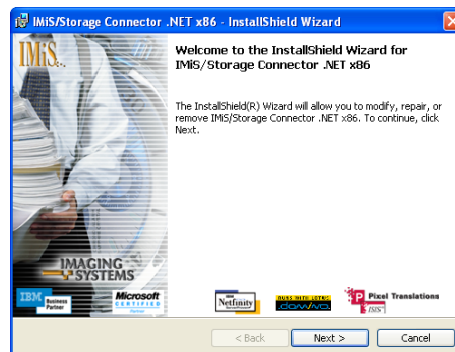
IMiS/Storage Connector .NET x86 - InstallShield Wizard

IMiS

Welcome to the InstallShield Wizard for IMiS/Storage Connector .NET x86

The InstallShield(R) Wizard will allow you to modify, repair, or remove IMiS/Storage Connector .NET x86. To continue, click Next.

IMAGING SYSTEMS

IBM Business Partner

Microsoft CERTIFIED Partner

Netfinity

domino

Pixel Translations

< Back

Next >

Cancel